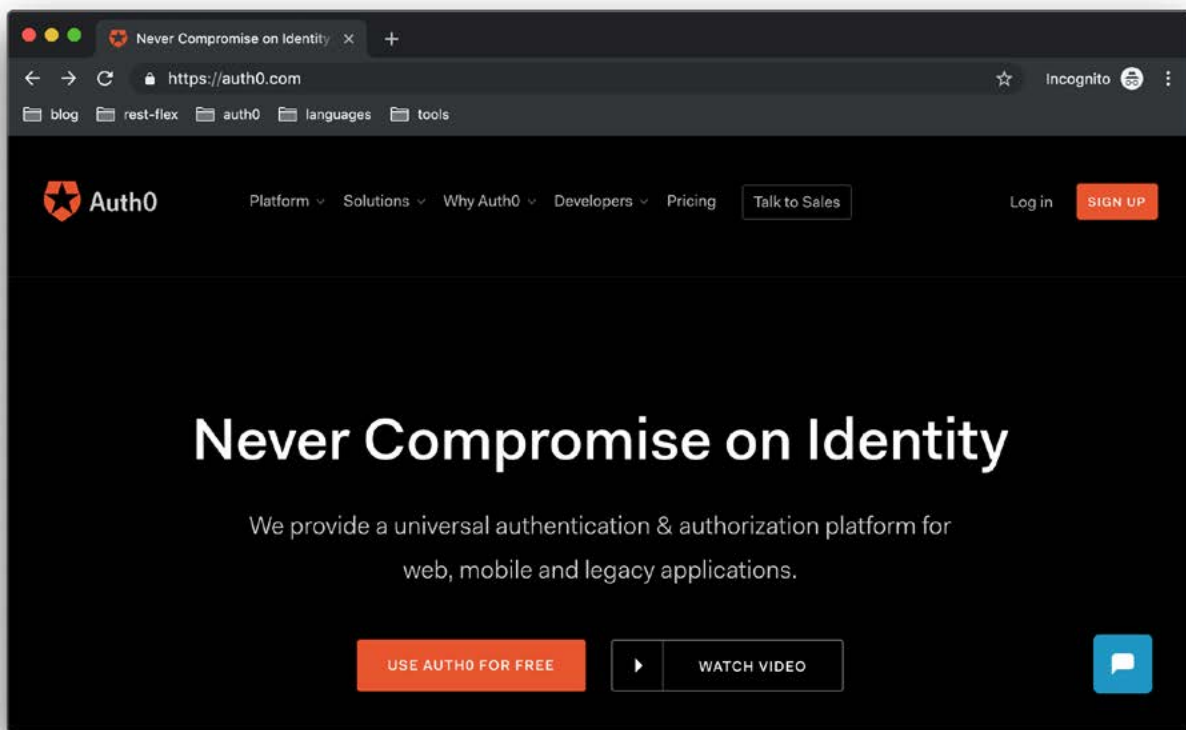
Never Compromise on Identity ×
+
https://auth0.com
Incognito
blog rest-flex auth0 languages tools

Auth0
Platform Solutions Why Auth0 Developers Pricing Talk to Sales
Log in SIGN UP

Never Compromise on Identity

We provide a universal authentication & authorization platform for web, mobile and legacy applications.

USE AUTH0 FOR FREE
WATCH VIDEO